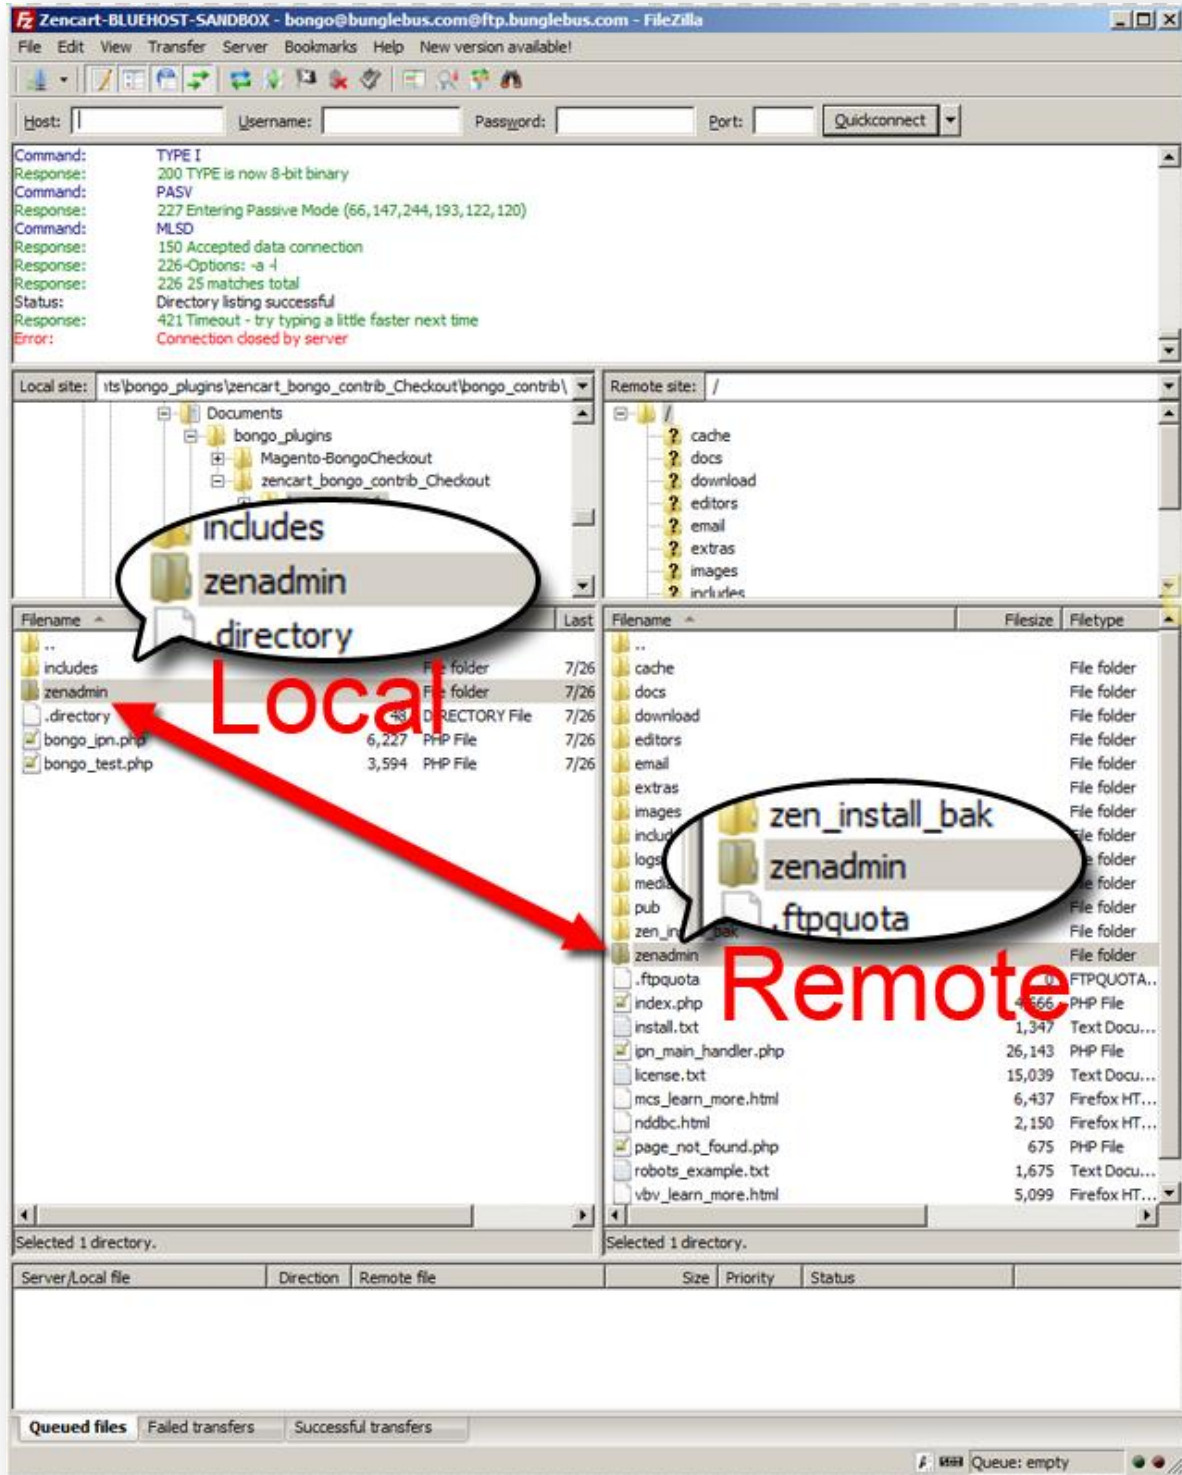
Zencart-BLUEHOST-SANDBOX - bongo@bunglebus.com@ftp.bunglebus.com - FileZilla

File Edit View Transfer Server Bookmarks Help New version available!

Host: Username: Password: Port: Quickconnect

Command: TYPE I
Response: 200 TYPE is now 8-bit binary
Command: PASV
Response: 227 Entering Passive Mode (66,147,244,193,122,120)
Command: MLSD
Response: 150 Accepted data connection
Response: 226-Options: -a -l
Response: 226 25 matches total
Status: Directory listing successful
Response: 421 Timeout - try typing a little faster next time
Error: Connection closed by server

Local site: nts\bongo_plugins\zencart_bongo_contrib_Checkout\bongo_contrib\

Documents
bongo_plugins
Magento-BongoCheckout
zencart_bongo_contrib_Checkout

includes
zenadmin
.directory

Remote site: /

/
cache
docs
download
editors
email
extras
images
includes

| Filename | | | Last |
|---|---|---|---|
| .. | | | |
| includes | | File folder | 7/26 |
| zenadmin | | File folder | 7/26 |
| .directory | 48 | DIRECTORY File | 7/26 |
| bongo_ipn.php | 6,227 | PHP File | 7/26 |
| bongo_test.php | 3,594 | PHP File | 7/26 |

Local

| Filename | Filesize | Filetype |
|---|---|---|
| .. | | |
| cache | | File folder |
| docs | | File folder |
| download | | File folder |
| editors | | File folder |
| email | | File folder |
| extras | | File folder |
| images | | File folder |
| includ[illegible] | | File folder |
| logs | | File folder |
| media | | File folder |
| pub | | File folder |
| zen_in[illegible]bak | | File folder |
| zenadmin | | File folder |
| .ftpquota | 0 | FTPQUOTA... |
| index.php | 4,666 | PHP File |
| install.txt | 1,347 | Text Docu... |
| ipn_main_handler.php | 26,143 | PHP File |
| license.txt | 15,039 | Text Docu... |
| mcs_learn_more.html | 6,437 | Firefox HT... |
| nddbc.html | 2,150 | Firefox HT... |
| page_not_found.php | 675 | PHP File |
| robots_example.txt | 1,675 | Text Docu... |
| vbv_learn_more.html | 5,099 | Firefox HT... |

zen_install_bak
zenadmin
.ftpquota

Remote

Selected 1 directory.

Selected 1 directory.

Server/Local file Direction Remote file Size Priority Status

Queued files Failed transfers Successful transfers

Queue: empty